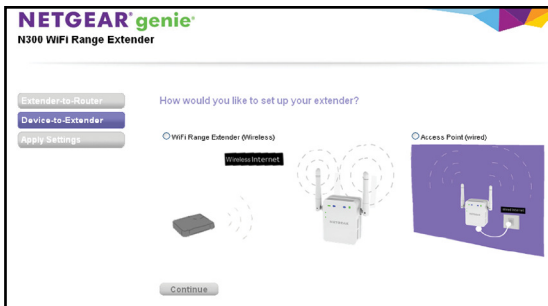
NETGEAR® genie®
N300 WiFi Range Extender

Extender-to-Router
Device-to-Extender
Apply Settings

How would you like to set up your extender?

WiFi Range Extender (Wireless)

Wireless Internet

Access Point (wired)

Continue